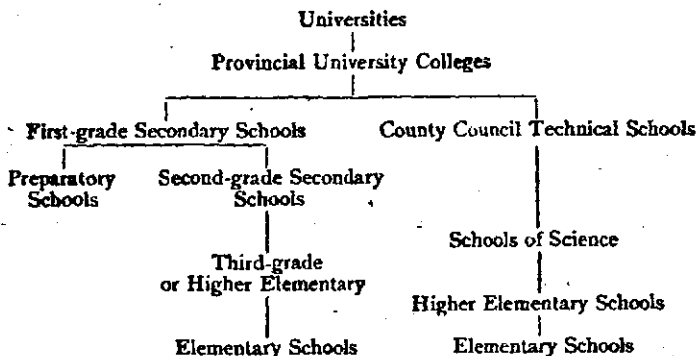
Universities

Provincial University Colleges

First-grade Secondary Schools

Preparatory Schools

Second-grade Secondary Schools

Third-grade or Higher Elementary

Elementary Schools

County Council Technical Schools

Schools of Science

Higher Elementary Schools

Elementary Schools